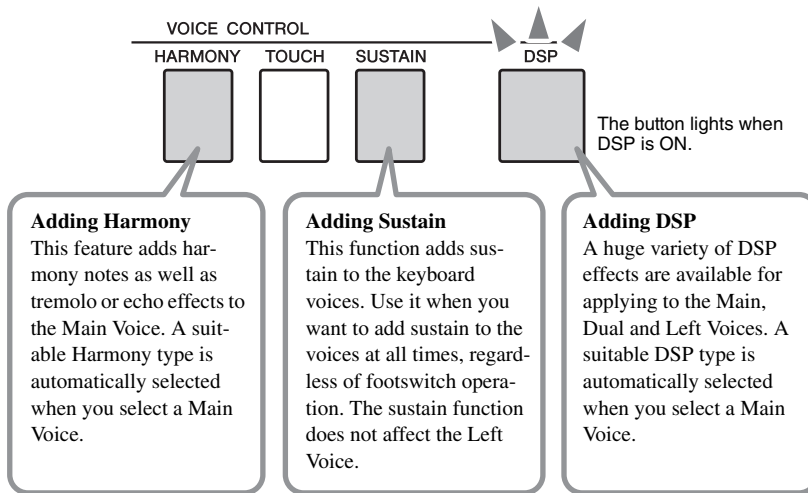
VOICE CONTROL

HARMONY TOUCH SUSTAIN DSP

The button lights when DSP is ON.

**Adding Harmony**
This feature adds harmony notes as well as tremolo or echo effects to the Main Voice. A suitable Harmony type is automatically selected when you select a Main Voice.

**Adding Sustain**
This function adds sustain to the keyboard voices. Use it when you want to add sustain to the voices at all times, regardless of footswitch operation. The sustain function does not affect the Left Voice.

**Adding DSP**
A huge variety of DSP effects are available for applying to the Main, Dual and Left Voices. A suitable DSP type is automatically selected when you select a Main Voice.